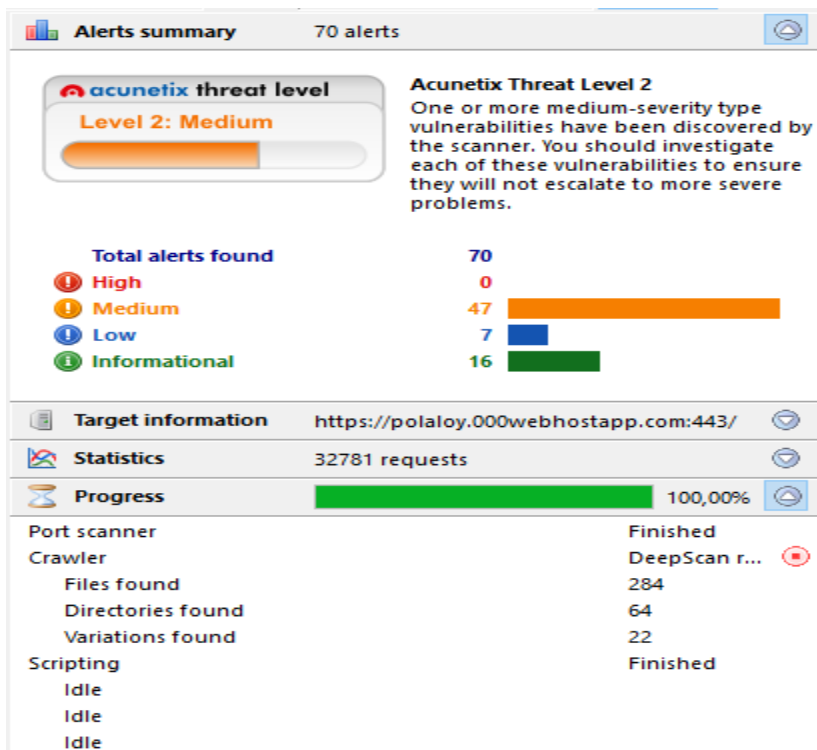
Alerts summary 70 alerts

acunetix threat level
Level 2: Medium

Acunetix Threat Level 2
One or more medium-severity type vulnerabilities have been discovered by the scanner. You should investigate each of these vulnerabilities to ensure they will not escalate to more severe problems.

| | |
|---|---|
| Total alerts found | 70 |
| High | 0 |
| Medium | 47 |
| Low | 7 |
| Informational | 16 |

Target information https://polaloy.000webhostapp.com:443/
Statistics 32781 requests
Progress 100,00%

| | |
|---|---|
| Port scanner | Finished |
| Crawler | DeepScan r... |
| Files found | 284 |
| Directories found | 64 |
| Variations found | 22 |
| Scripting | Finished |
| Idle | |
| Idle | |
| Idle | |